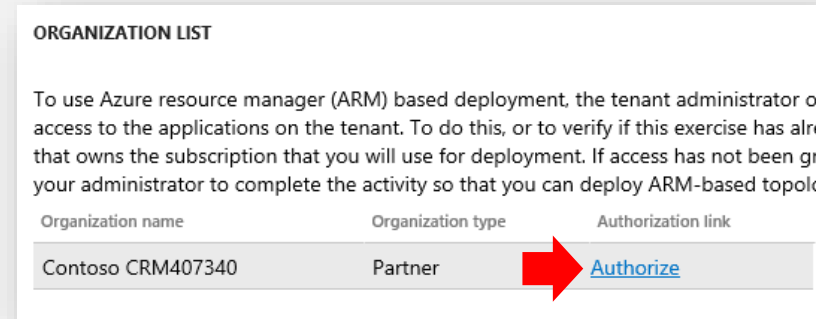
ORGANIZATION LIST

To use Azure resource manager (ARM) based deployment, the tenant administrator o access to the applications on the tenant. To do this, or to verify if this exercise has alre that owns the subscription that you will use for deployment. If access has not been gr your administrator to complete the activity so that you can deploy ARM-based topolo

| Organization name | Organization type | Authorization link |
|---|---|---|
| Contoso CRM407340 | Partner | Authorize |